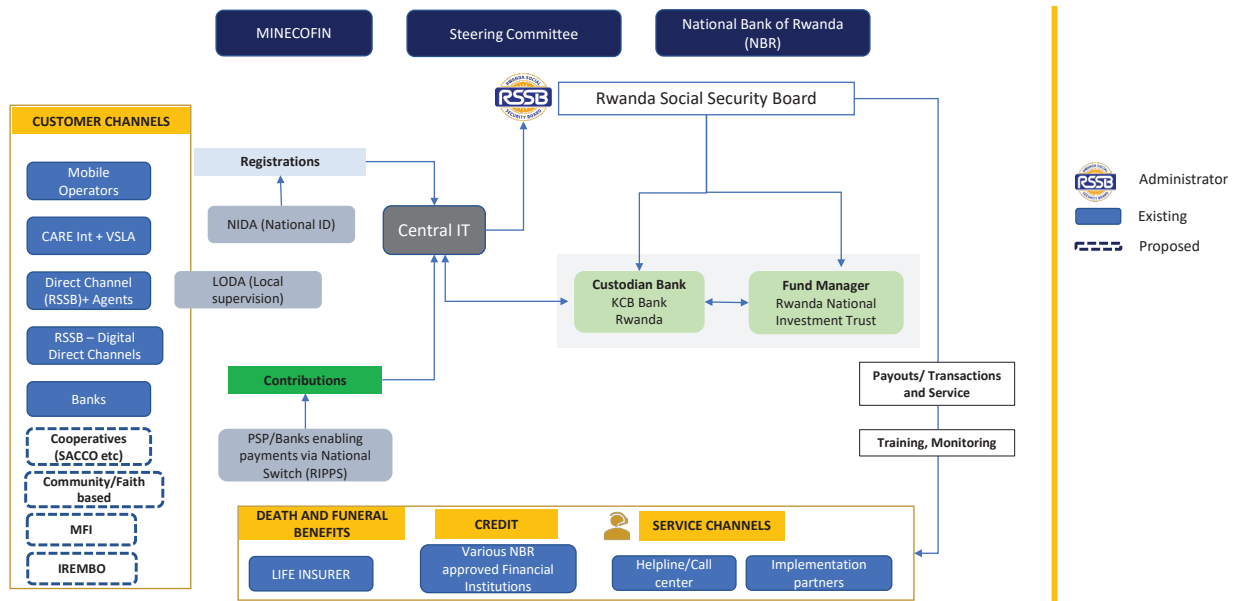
MINECOFIN

Steering Committee

National Bank of Rwanda (NBR)

RSSB RWANDA SOCIAL SECURITY BOARD

Rwanda Social Security Board

CUSTOMER CHANNELS

Mobile Operators

CARE Int + VSLA

Direct Channel (RSSB)+ Agents

RSSB – Digital Direct Channels

Banks

Cooperatives (SACCO etc)

Community/Faith based

MFI

IREMBO

Registrations

NIDA (National ID)

LODA (Local supervision)

Central IT

Custodian Bank
KCB Bank Rwanda

Fund Manager
Rwanda National Investment Trust

Contributions

PSP/Banks enabling payments via National Switch (RIPPS)

Payouts/ Transactions and Service

Training, Monitoring

DEATH AND FUNERAL BENEFITS

LIFE INSURER

CREDIT

Various NBR approved Financial Institutions

SERVICE CHANNELS

Helpline/Call center

Implementation partners

RSSB Administrator

Existing

Proposed